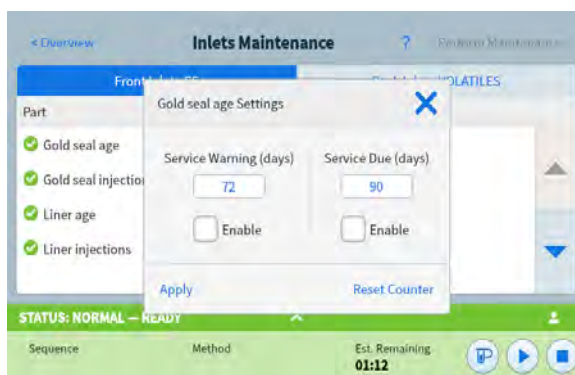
< Overview

Inlets Maintenance

?

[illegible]

Front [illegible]

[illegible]OLATILES

Part

Gold seal age

Gold seal injectio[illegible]

Liner age

Liner injections

Gold seal age Settings

Service Warning (days)

72

Enable

Service Due (days)

90

Enable

Apply

Reset Counter

STATUS: NORMAL — READY

Sequence

Method

Est. Remaining
01:12